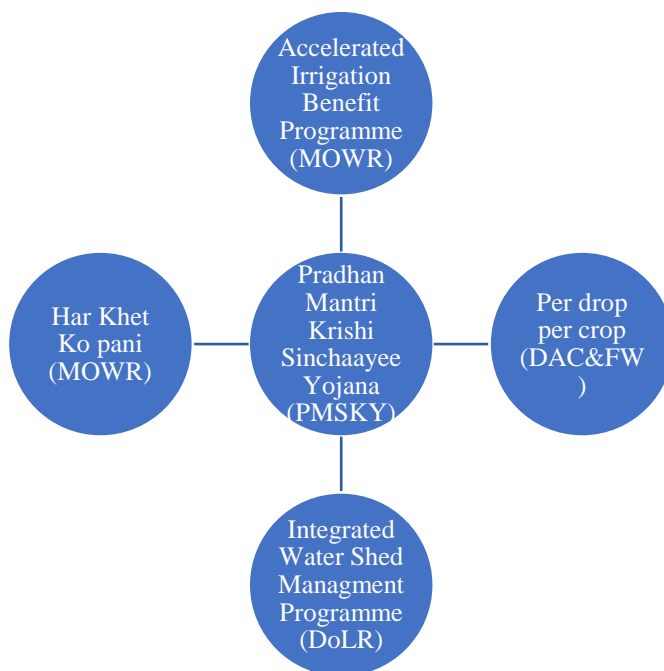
Accelerated Irrigation Benefit Programme (MOWR)

Har Khet Ko pani (MOWR)

Pradhan Mantri Krishi Sinchaayee Yojana (PMSKY)

Per drop per crop (DAC&FW )

Integrated Water Shed Managment Programme (DoLR)